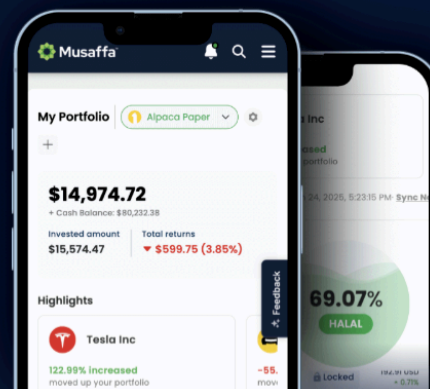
Musaffa

My Portfolio

Alpaca Paper

+

$14,974.72

+ Cash Balance: $80,232.38

Invested amount

$15,574.47

Total returns

$599.75 (3.85%)

Highlights

Tesla Inc

122.99% increased

moved up your portfolio

-55.

Feedback

Tesla Inc

increased

portfolio

24, 2025, 5:23:15 PM · Sync N

69.07%

HALAL

Locked

+ 0.71%